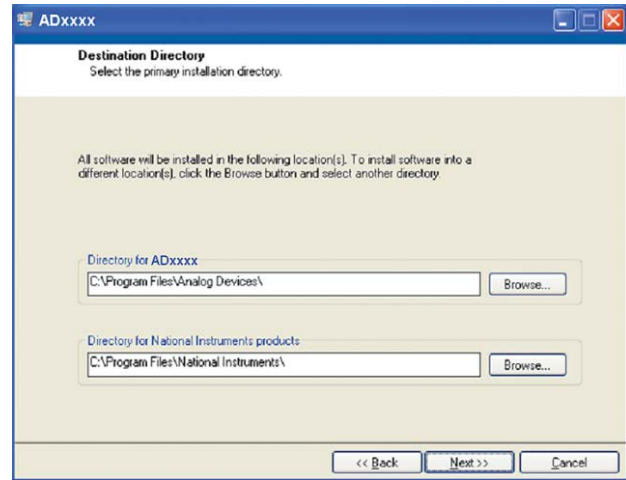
ADxxxx

Destination Directory
Select the primary installation directory.

All software will be installed in the following location(s). To install software into a different location(s), click the Browse button and select another directory.

Directory for ADxxxx
C:\Program Files\Analog Devices\
Browse...

Directory for National Instruments products
C:\Program Files\National Instruments\
Browse...

<< Back
Next >>
Cancel